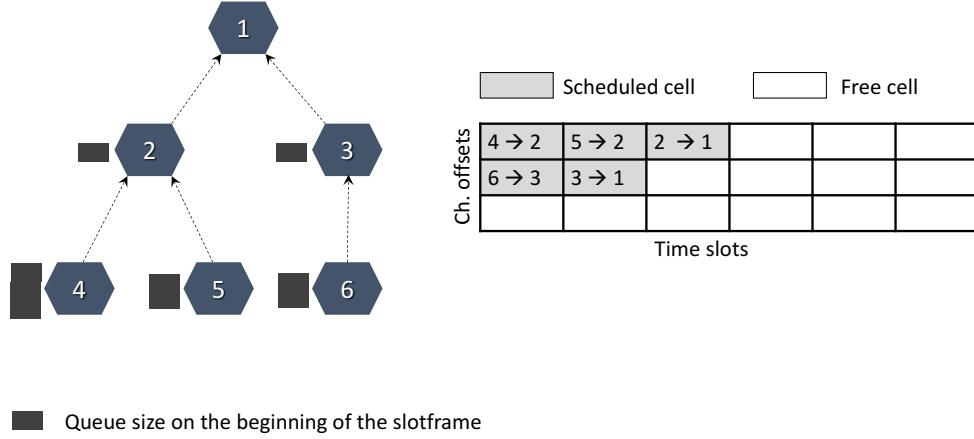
1

2

3

4

5

6

Scheduled cell

Free cell

Ch. offsets

| $4 \rightarrow 2$ | $5 \rightarrow 2$ | $2 \rightarrow 1$ | | | |
|---|---|---|---|---|---|
| $6 \rightarrow 3$ | $3 \rightarrow 1$ | | | | |
| | | | | | |

Time slots

Queue size on the beginning of the slotframe